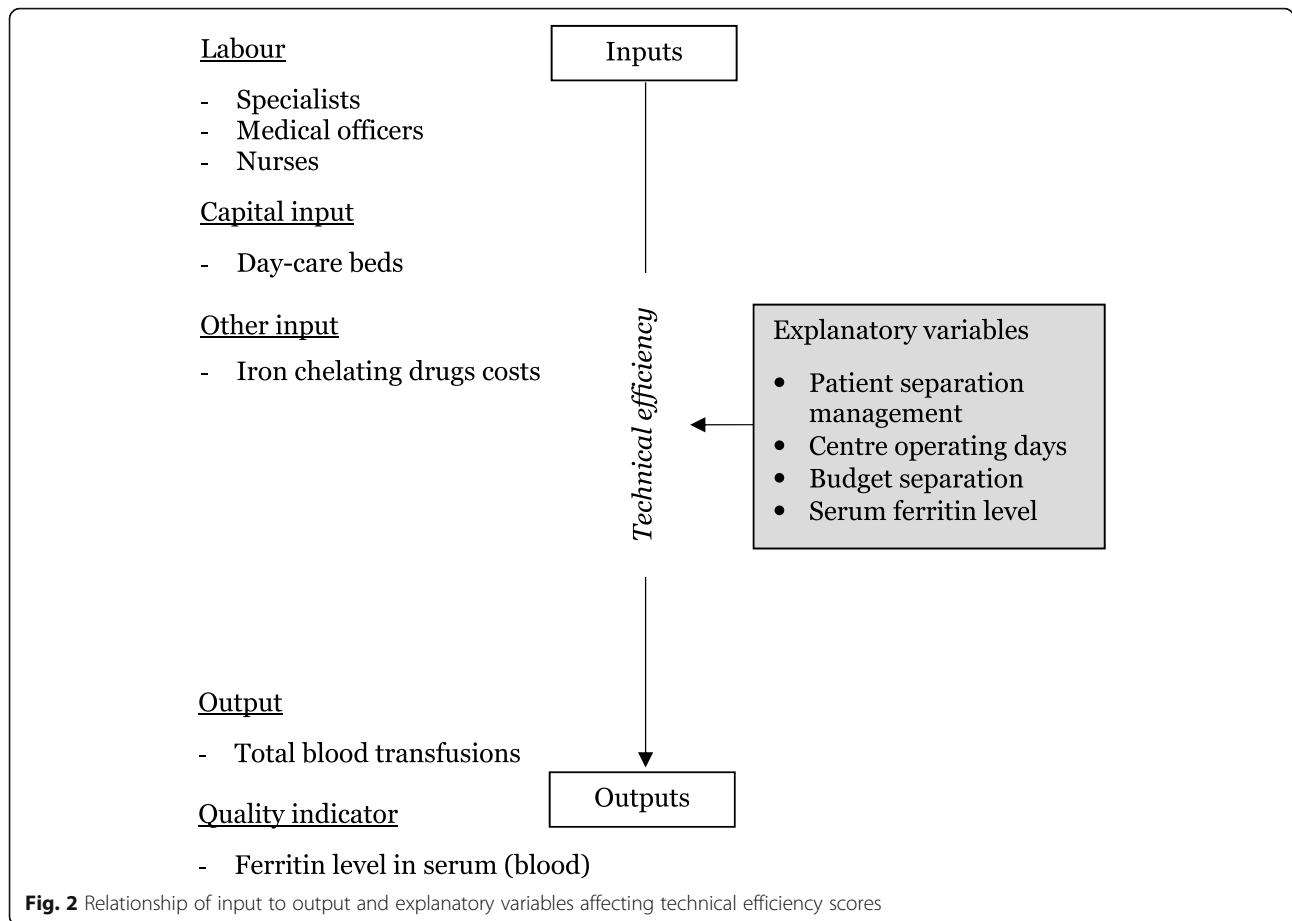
Inputs

Labour

- Specialists
- Medical officers
- Nurses

Capital input

- Day-care beds

Other input

- Iron chelating drugs costs

Technical efficiency

Explanatory variables

- Patient separation management
- Centre operating days
- Budget separation
- Serum ferritin level

Output

- Total blood transfusions

Quality indicator

- Ferritin level in serum (blood)

Outputs

Fig. 2 Relationship of input to output and explanatory variables affecting technical efficiency scores